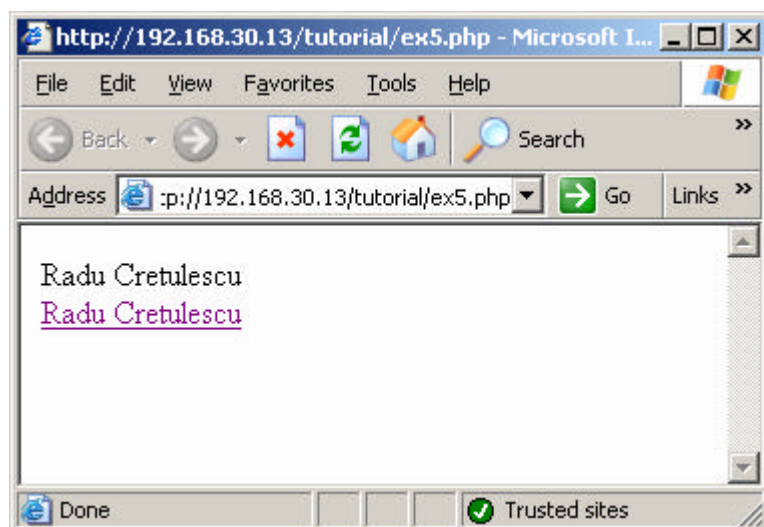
http://192.168.30.13/tutorial/ex5.php - Microsoft I...

File Edit View Favorites Tools Help

Back Search

Address :p://192.168.30.13/tutorial/ex5.php Go Links

Radu Cretulescu
Radu Cretulescu

Done Trusted sites